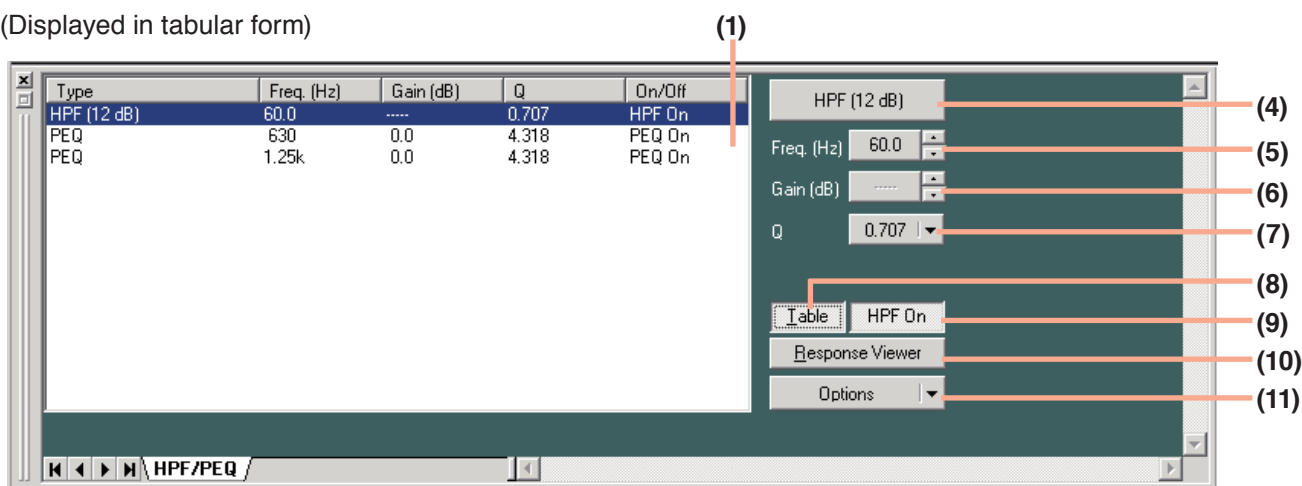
(Displayed in tabular form)

(1)

| Type | Freq. (Hz) | Gain (dB) | Q | On/Off |
|---|---|---|---|---|
| HPF (12 dB) | 60.0 | ----- | 0.707 | HPF On |
| PEQ | 630 | 0.0 | 4.318 | PEQ On |
| PEQ | 1.25k | 0.0 | 4.318 | PEQ On |

HPF (12 dB)
(4)
Freq. (Hz) 60.0
(5)
Gain (dB) -----
(6)
Q 0.707
(7)
(8)
Table HPF On
(9)
Response Viewer
(10)
Options
(11)

HPF/PEQ